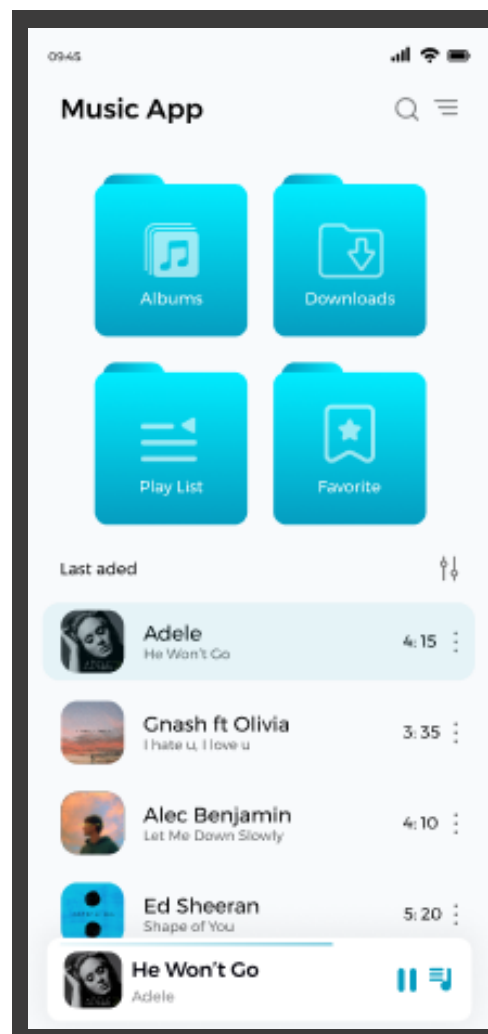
09:45

Music App

Albums

Downloads

Play List

Favorite

Last aded

Adele
He Won't Go
4:15

Gnash ft Olivia
I hate u, I love u
3:35

Alec Benjamin
Let Me Down Slowly
4:10

Ed Sheeran
Shape of You
5:20

He Won't Go
Adele